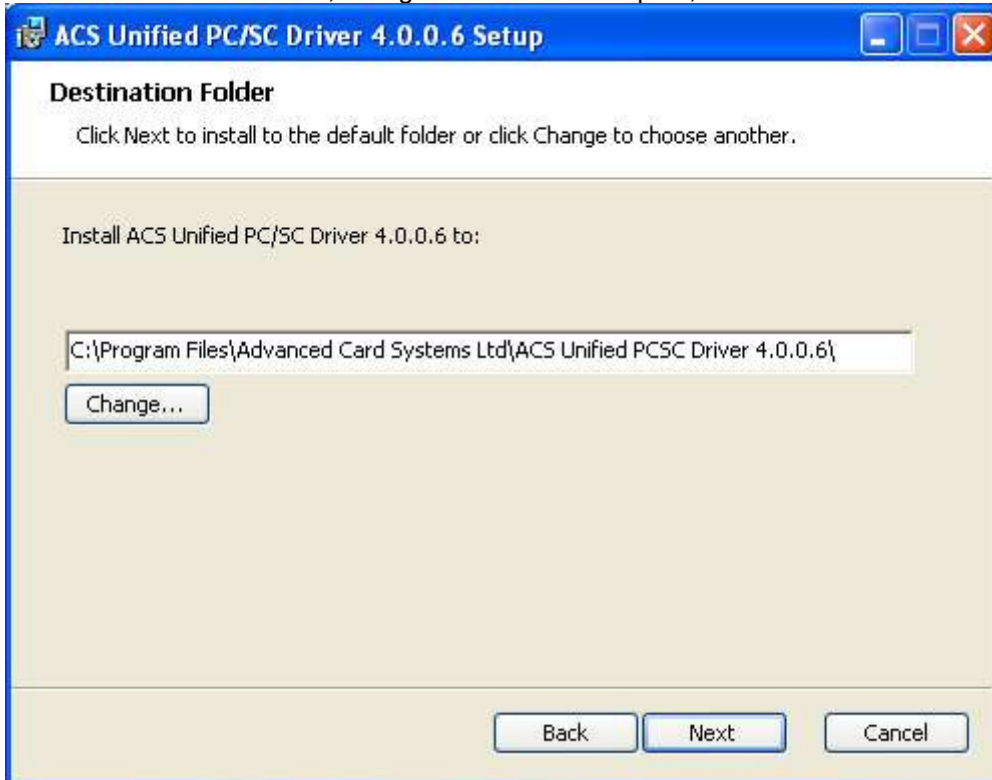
ACS Unified PC/SC Driver 4.0.0.6 Setup

Destination Folder

Click Next to install to the default folder or click Change to choose another.

Install ACS Unified PC/SC Driver 4.0.0.6 to:

C:\Program Files\Advanced Card Systems Ltd\ACS Unified PCSC Driver 4.0.0.6\

Change...

Back Next Cancel